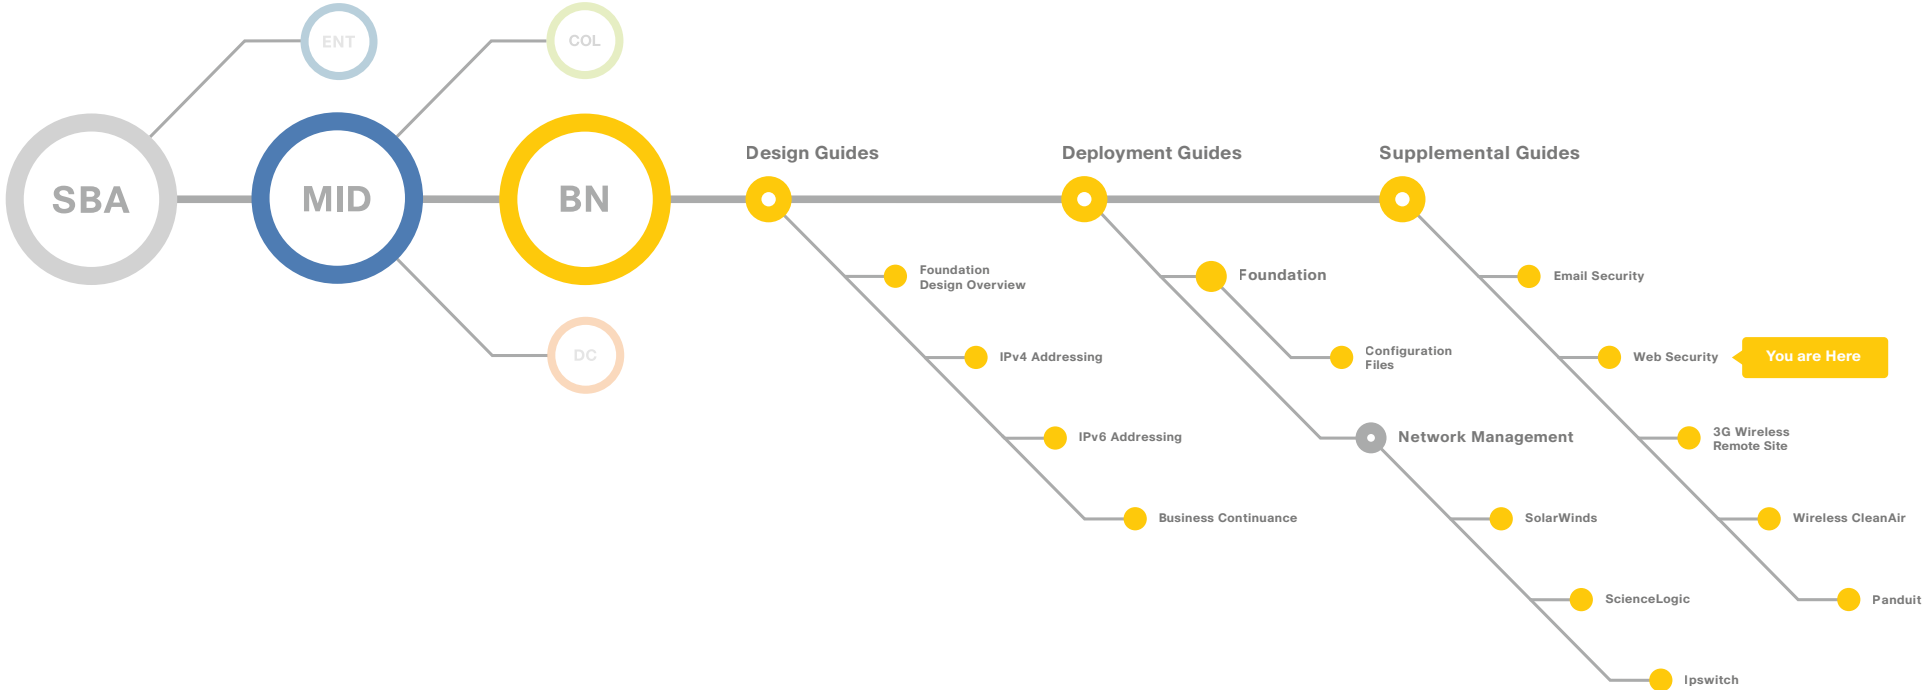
ENT

COL

SBA

MID

BN

DC

Design Guides

Deployment Guides

Supplemental Guides

Foundation Design Overview

IPv4 Addressing

IPv6 Addressing

Business Continuance

Foundation

Configuration Files

Network Management

SolarWinds

ScienceLogic

Ipswitch

Email Security

Web Security

You are Here

3G Wireless Remote Site

Wireless CleanAir

Panduit